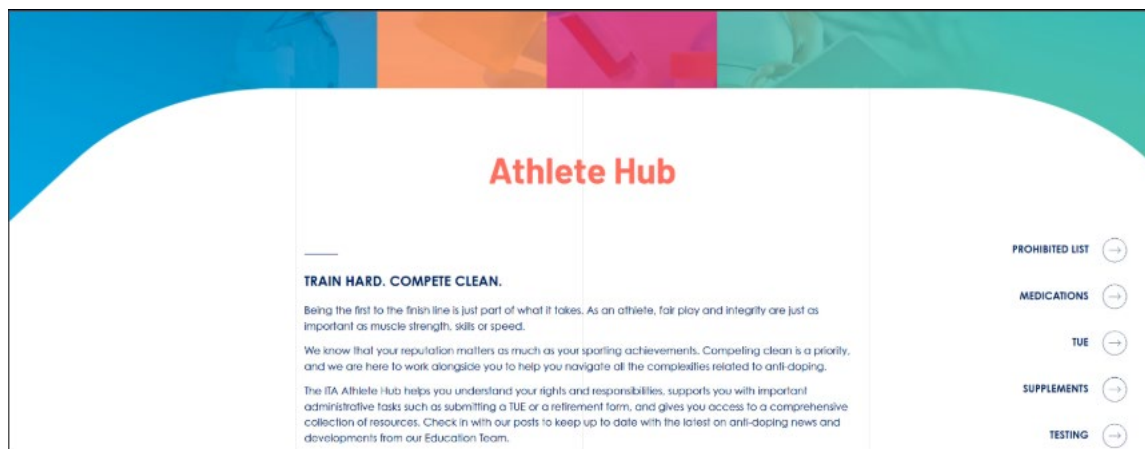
Athlete Hub

TRAIN HARD. COMPETE CLEAN.

Being the first to the finish line is just part of what it takes. As an athlete, fair play and integrity are just as important as muscle strength, skills or speed.

We know that your reputation matters as much as your sporting achievements. Competing clean is a priority, and we are here to work alongside you to help you navigate all the complexities related to anti-doping.

The ITA Athlete Hub helps you understand your rights and responsibilities, supports you with important administrative tasks such as submitting a TUE or a retirement form, and gives you access to a comprehensive collection of resources. Check in with our posts to keep up to date with the latest on anti-doping news and developments from our Education Team.

PROHIBITED LIST

MEDICATIONS

TUE

SUPPLEMENTS

TESTING